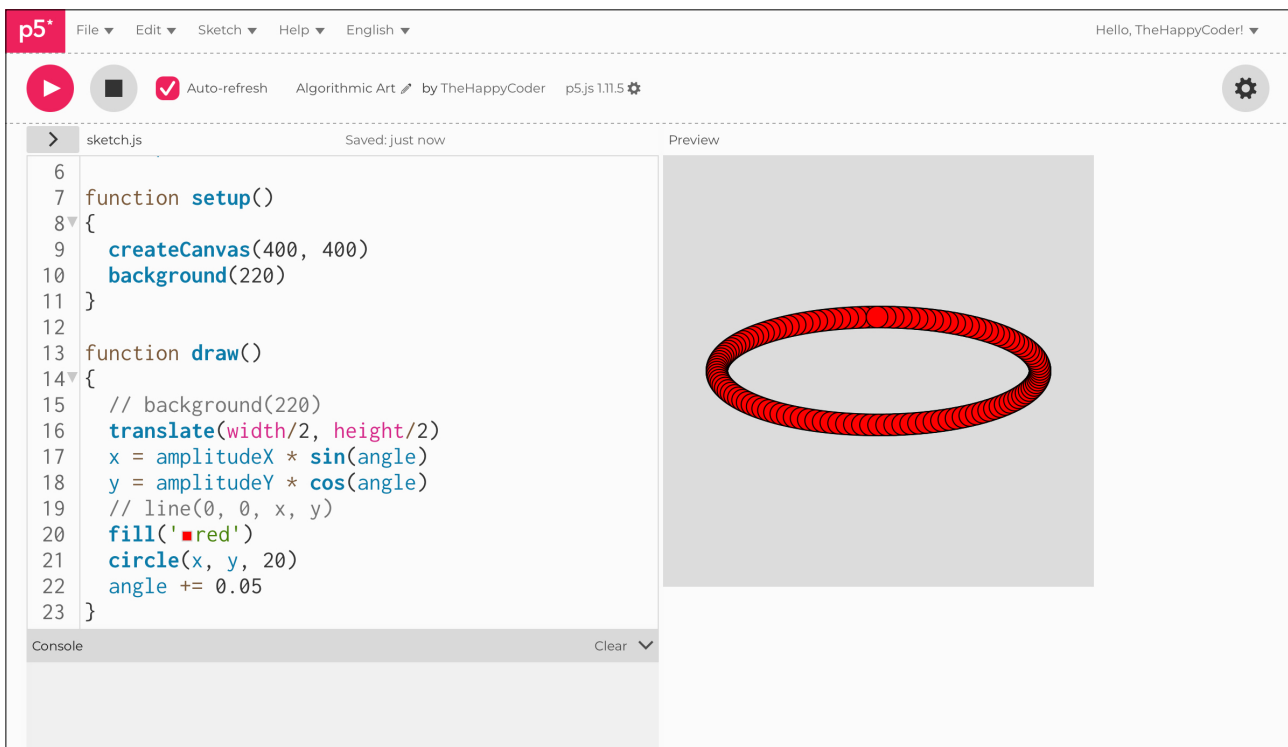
p5*
File ▾ Edit ▾ Sketch ▾ Help ▾ English ▾
Hello, TheHappyCoder! ▾

Auto-refresh
Algorithmic Art by TheHappyCoder
p5.js 1.11.5

sketch.js
Saved: just now
Preview

6
7 function setup()
8 {
9 createCanvas(400, 400)
10 background(220)
11 }
12
13 function draw()
14 {
15 // background(220)
16 translate(width/2, height/2)
17 x = amplitudeX * sin(angle)
18 y = amplitudeY * cos(angle)
19 // line(0, 0, x, y)
20 fill('red')
21 circle(x, y, 20)
22 angle += 0.05
23 }

Console
Clear